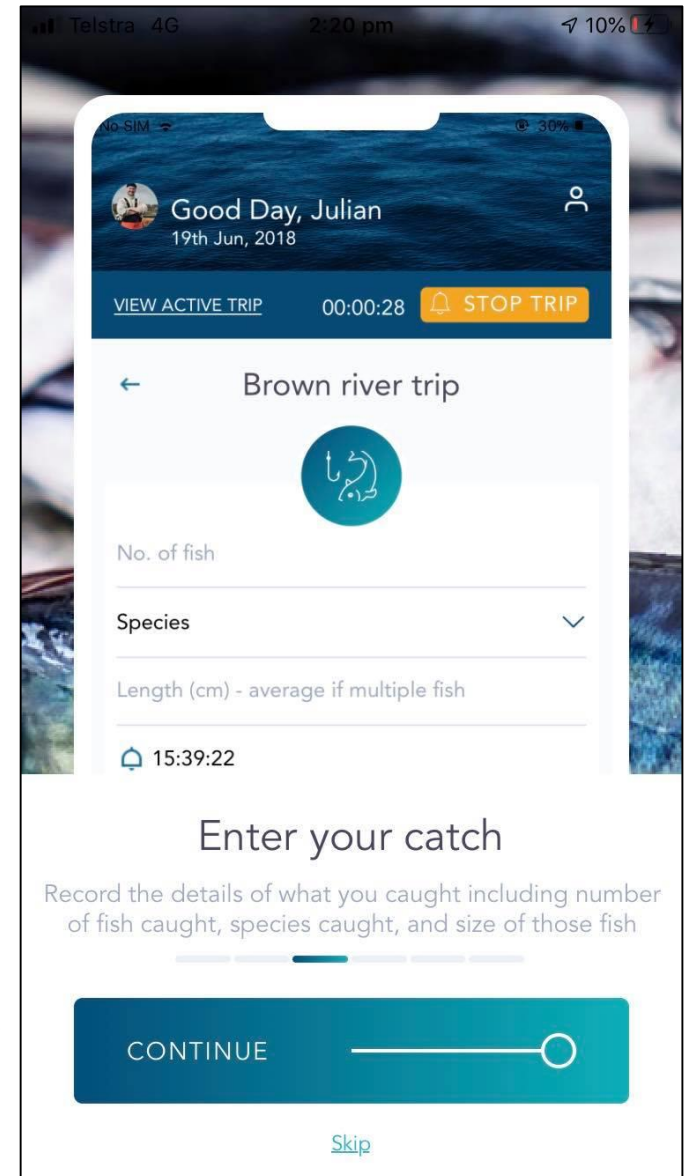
Telstra 4G 2:20 pm 10%

No SIM 30%

Good Day, Julian
19th Jun, 2018

VIEW ACTIVE TRIP 00:00:28 STOP TRIP

← Brown river trip

No. of fish

Species

Length (cm) - average if multiple fish

15:39:22

Enter your catch

Record the details of what you caught including number of fish caught, species caught, and size of those fish

CONTINUE

Skip